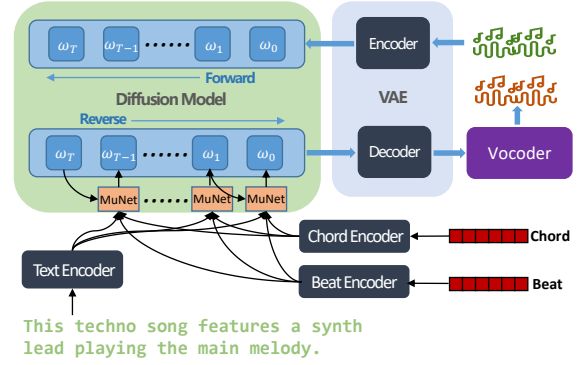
$\omega_T$ $\omega_{T-1}$ ······ $\omega_1$ $\omega_0$

Forward

Diffusion Model

Reverse

$\omega_T$ $\omega_{T-1}$ ······ $\omega_1$ $\omega_0$

MuNet ······ MuNet MuNet

VAE

Encoder

Decoder

Vocoder

Chord Encoder

Chord

Text Encoder

Beat Encoder

Beat

This techno song features a synth lead playing the main melody.